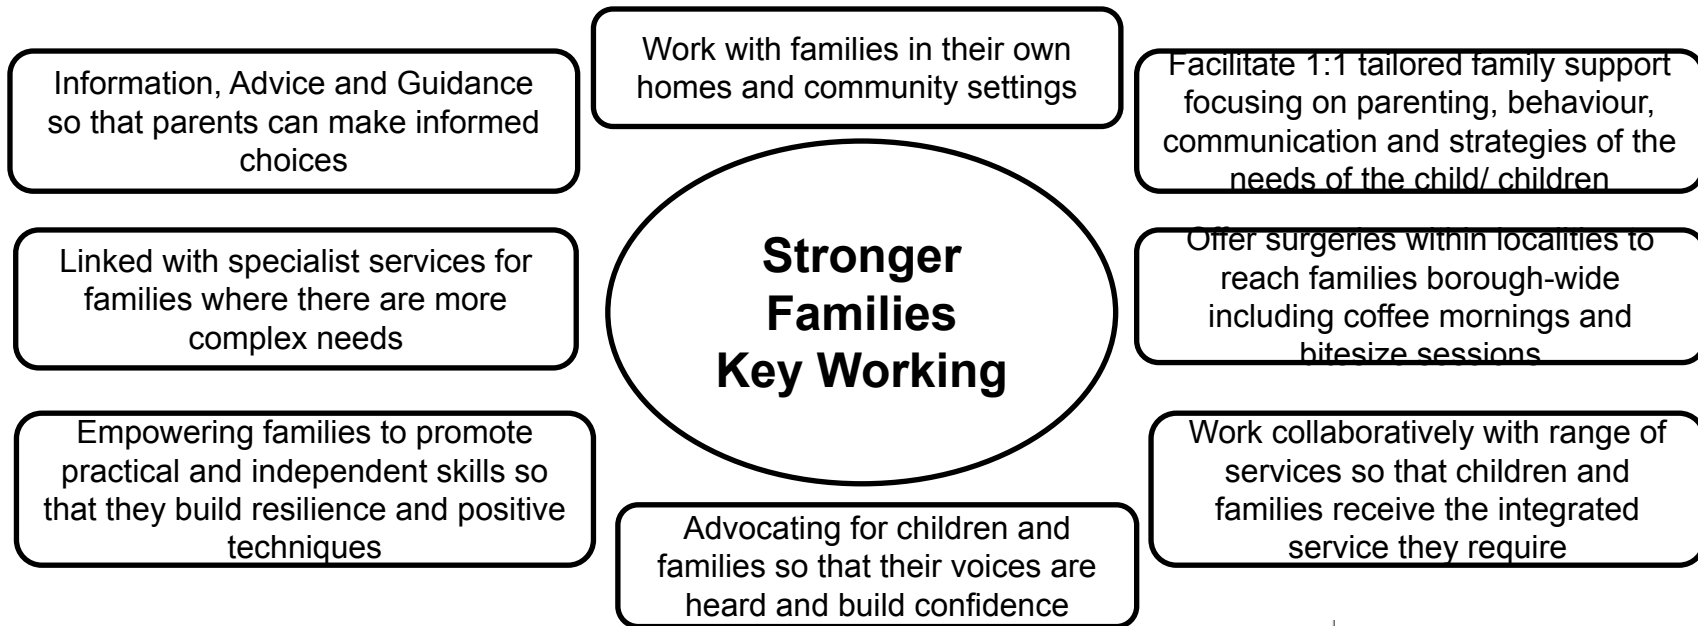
Stronger Families Key Working

Work with families in their own homes and community settings

Information, Advice and Guidance so that parents can make informed choices

Facilitate 1:1 tailored family support focusing on parenting, behaviour, communication and strategies of the needs of the child/ children

Linked with specialist services for families where there are more complex needs

Offer surgeries within localities to reach families borough-wide including coffee mornings and bitesize sessions

Empowering families to promote practical and independent skills so that they build resilience and positive techniques

Work collaboratively with range of services so that children and families receive the integrated service they require

Advocating for children and families so that their voices are heard and build confidence